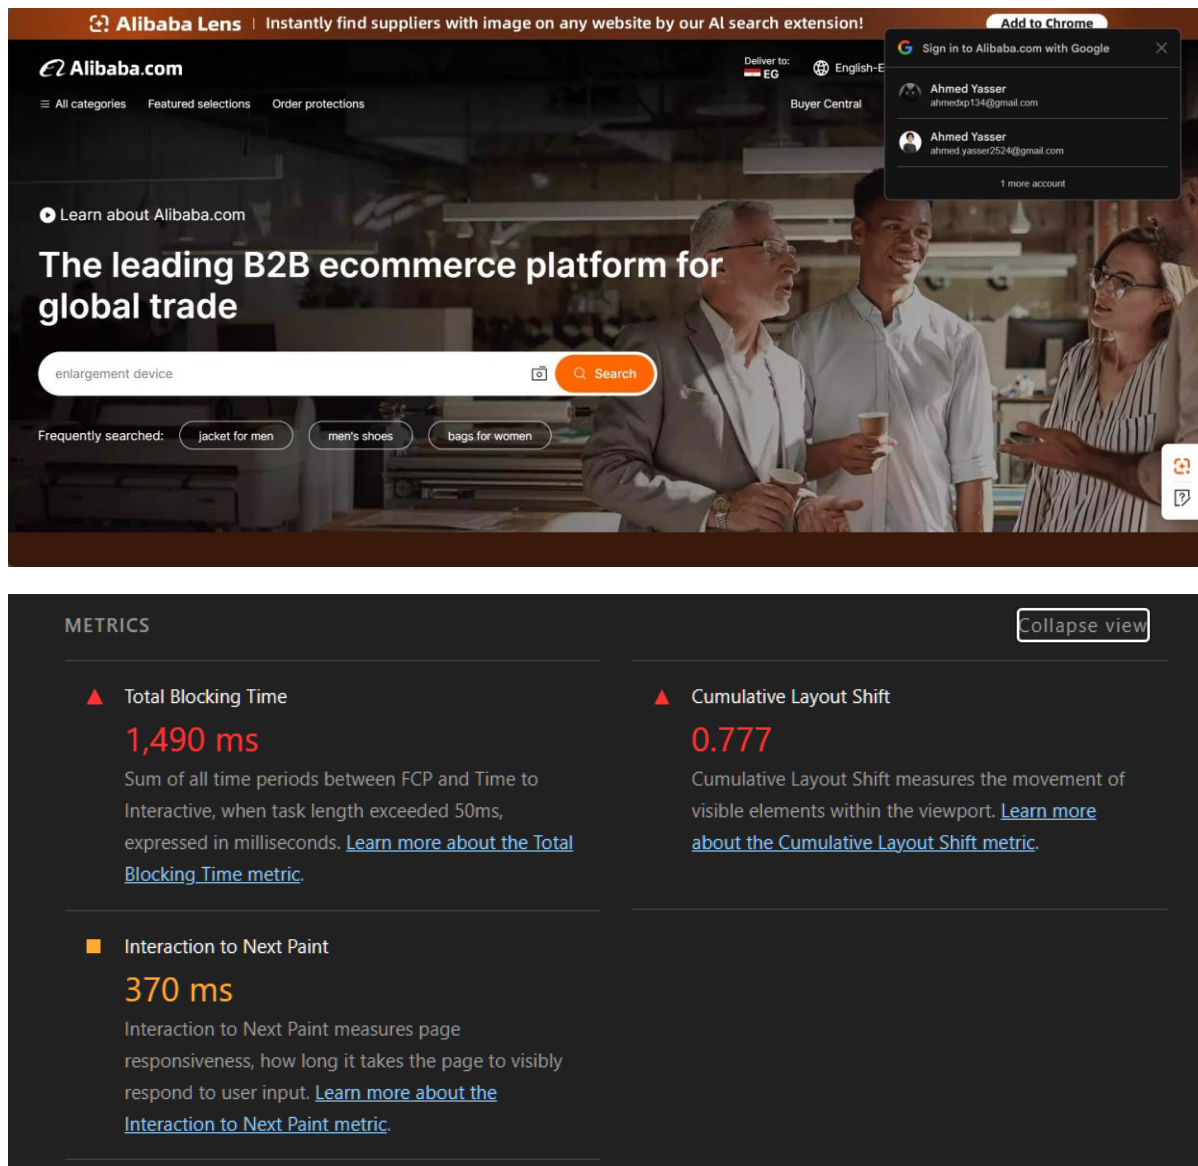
Alibaba Lens | Instantly find suppliers with image on any website by our AI search extension!

Add to Chrome

Alibaba.com

Deliver to: EG

English-E

≡ All categories   Featured selections   Order protections

Buyer Central

Sign in to Alibaba.com with Google

Ahmed Yasser
ahmedxp134@gmail.com

Ahmed Yasser
ahmed.yasser2524@gmail.com

1 more account

Learn about Alibaba.com

The leading B2B ecommerce platform for global trade

enlargement device

Search

Frequently searched: jacket for men   men's shoes   bags for women

METRICS

Collapse view

Total Blocking Time

1,490 ms

Sum of all time periods between FCP and Time to Interactive, when task length exceeded 50ms, expressed in milliseconds. Learn more about the Total Blocking Time metric.

Cumulative Layout Shift

0.777

Cumulative Layout Shift measures the movement of visible elements within the viewport. Learn more about the Cumulative Layout Shift metric.

Interaction to Next Paint

370 ms

Interaction to Next Paint measures page responsiveness, how long it takes the page to visibly respond to user input. Learn more about the Interaction to Next Paint metric.